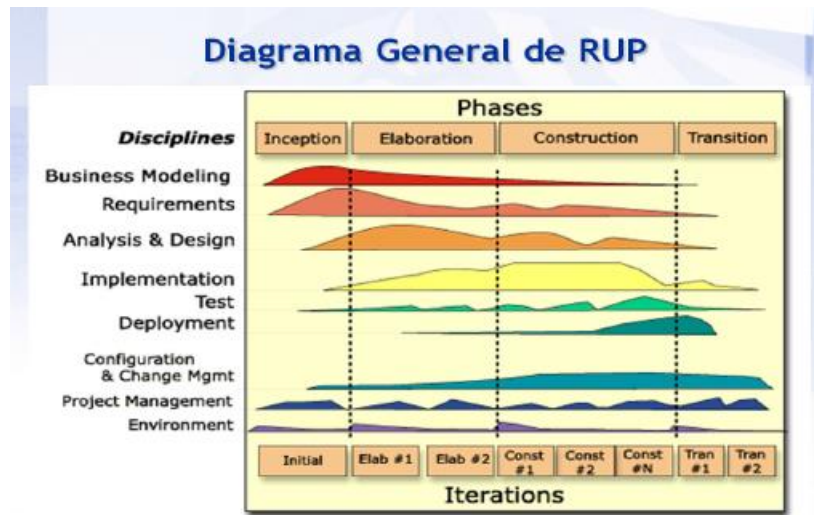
Diagrama General de RUP

Phases

Disciplines

| Inception | Elaboration | Construction | Transition |
|---|---|---|---|

Business Modeling
Requirements
Analysis & Design
Implementation
Test
Deployment
Configuration & Change Mgmt
Project Management
Environment

| Initial | Elab #1 | Elab #2 | Const #1 | Const #2 | Const #N | Tran #1 | Tran #2 |
|---|---|---|---|---|---|---|---|

Iterations